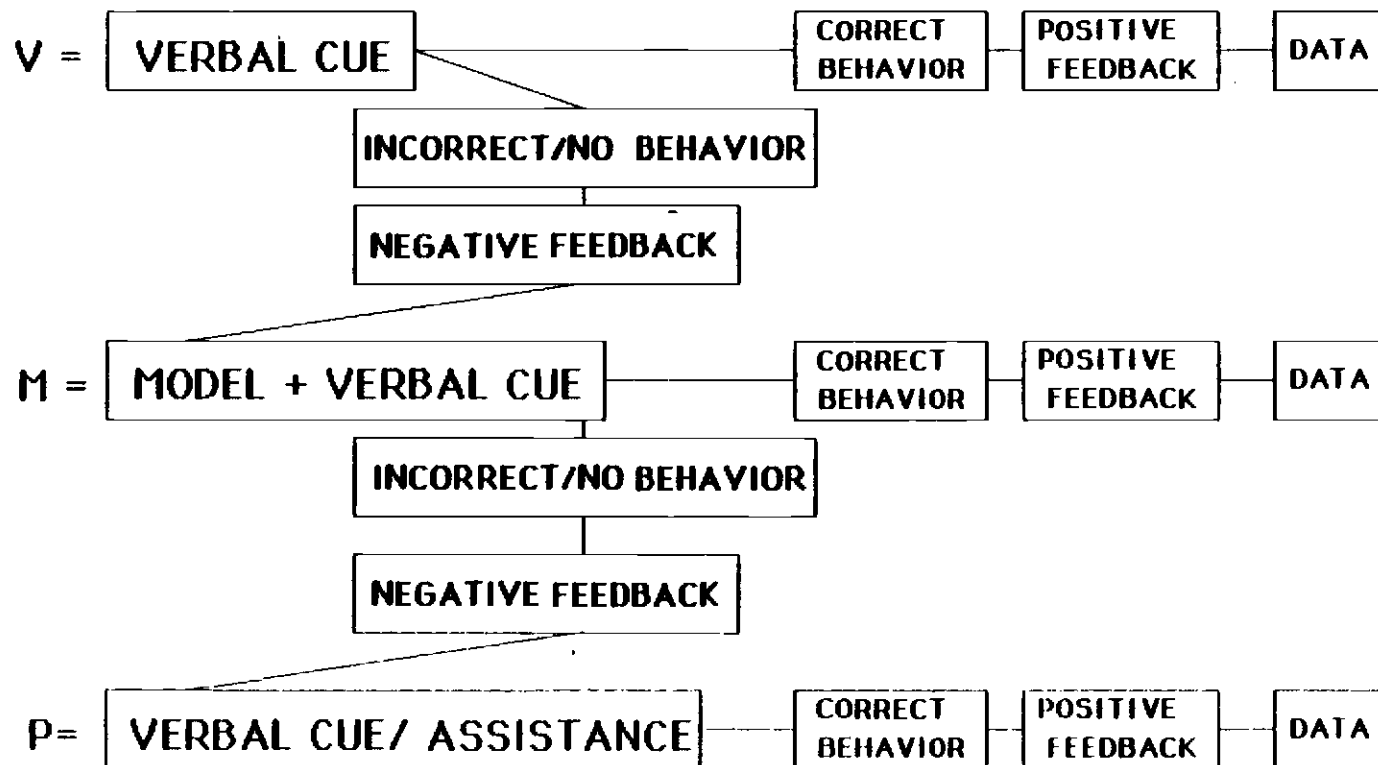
V = VERBAL CUE

CORRECT BEHAVIOR

POSITIVE FEEDBACK

DATA

INCORRECT/NO BEHAVIOR

NEGATIVE FEEDBACK

M = MODEL + VERBAL CUE

CORRECT BEHAVIOR

POSITIVE FEEDBACK

DATA

INCORRECT/NO BEHAVIOR

NEGATIVE FEEDBACK

P= VERBAL CUE/ ASSISTANCE

CORRECT BEHAVIOR

POSITIVE FEEDBACK

DATA